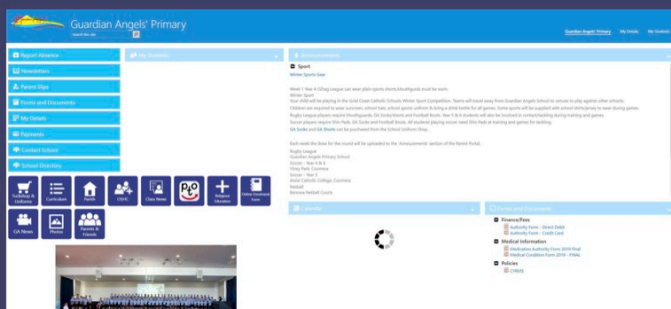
Guardian Angels' Primary

Guardian Angels' Primary My Details My Students

Report Absence
Newsletters
Parent Slips
Forms and Documents
My Details
Payments
Contact School
School Directory

Uniforms
Curriculum
Parish
OSHC
Class News
Enrolment
Online Lunch Orders
GA News
Photos
Parents & Friends

My Students

Announcements

Sport
Winter Sports Gear

Week 1 Year 4 (Oztag League) we can wear plain sports shorts/shoulder pads must be worn.
Winter Sport
Your child will be playing in the Gold Coast Catholic Schools Winter Sport Competition. Teams will travel away from Guardian Angels School to venues to play against other schools.
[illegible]
Rugby League players require Mouthguards, GA Socks/shirts and Football Boots. Year 5 & 6 students will also be involved in contact/tackling during training and games.
Soccer players require Shin Pads, GA Socks and Football Boots. All students playing soccer need Shin Pads at training and games for tackling.
GA Socks and GA Shorts can be purchased from the School Uniform Shop.

Each week the draw for the round will be uploaded to the 'Announcements' section of the Parent Portal.
Rugby League
Guardian Angels Primary School
Soccer - Year 5 & 6
Vinny Park, Coomera
Soccer - Year 5
Assisi Catholic College, Coomera
Netball
Benowa Netball Courts

Calendar

Forms and Documents
Finance/Fees
Authority Form - Direct Debit
Authority Form - Credit Card
Medical Information
Medication Authority Form 2019 Final
Medical Condition Form 2019 - FINAL
Policies
CYROS